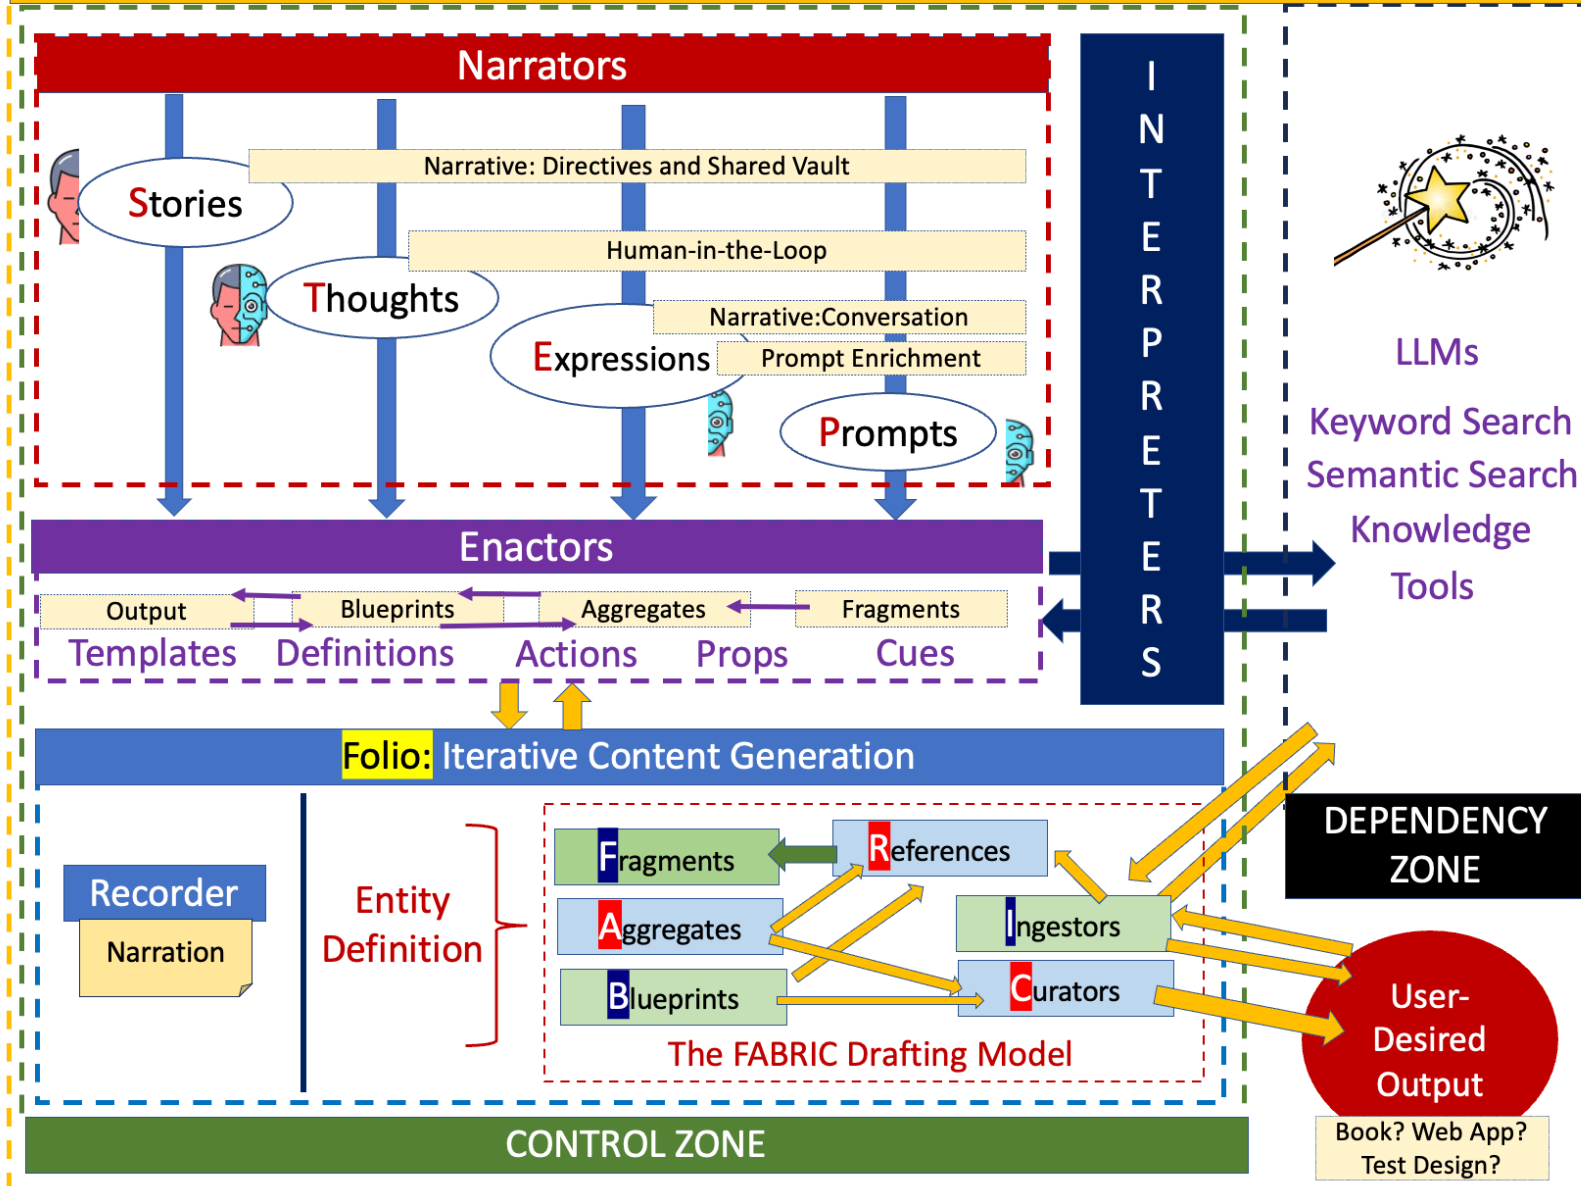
Narrators

Narrative: Directives and Shared Vault

Stories

Human-in-the-Loop

Thoughts

Narrative:Conversation

Expressions

Prompt Enrichment

Prompts

INTERPRETERS

LLMs
Keyword Search
Semantic Search
Knowledge
Tools

Enactors

Output
Blueprints
Aggregates
Fragments

Templates
Definitions
Actions
Props
Cues

Folio: Iterative Content Generation

Recorder

Narration

Entity Definition

Fragments
References
Aggregates
Ingestors
Blueprints
Curators

The FABRIC Drafting Model

DEPENDENCY ZONE

User-Desired Output

Book? Web App? Test Design?

CONTROL ZONE